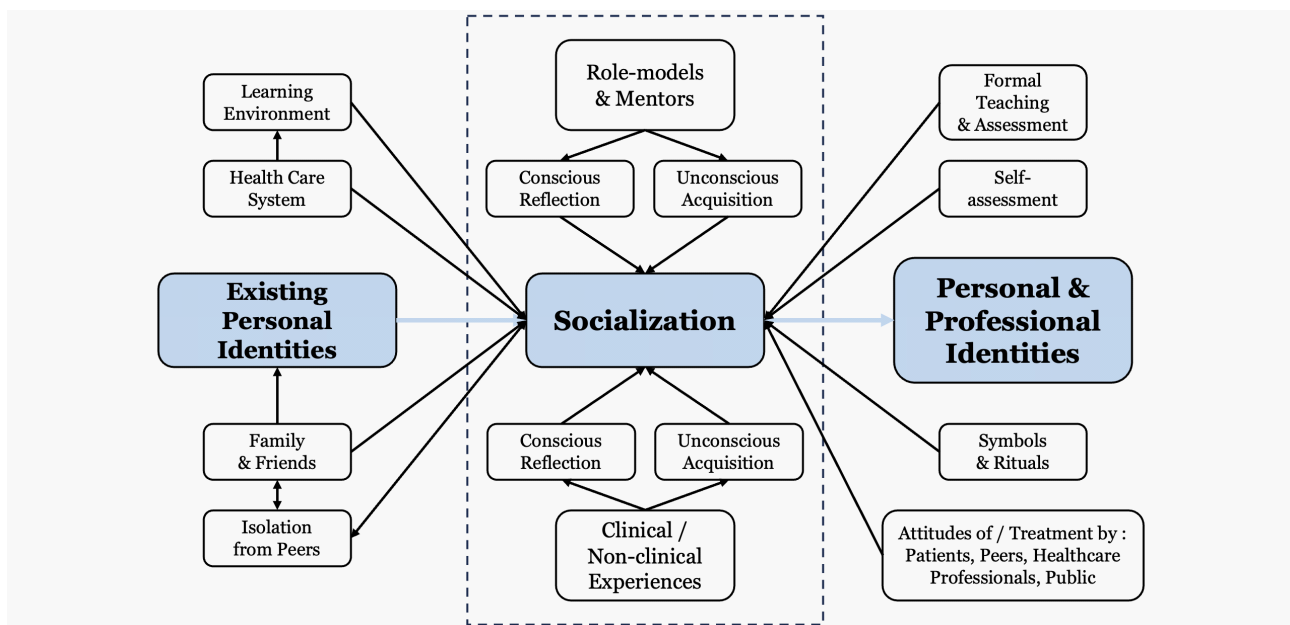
Learning Environment

Health Care System

Existing Personal Identities

Family & Friends

Isolation from Peers

Role-models & Mentors

Conscious Reflection

Unconscious Acquisition

Socialization

Conscious Reflection

Unconscious Acquisition

Clinical / Non-clinical Experiences

Formal Teaching & Assessment

Self-assessment

Personal & Professional Identities

Symbols & Rituals

Attitudes of / Treatment by : Patients, Peers, Healthcare Professionals, Public